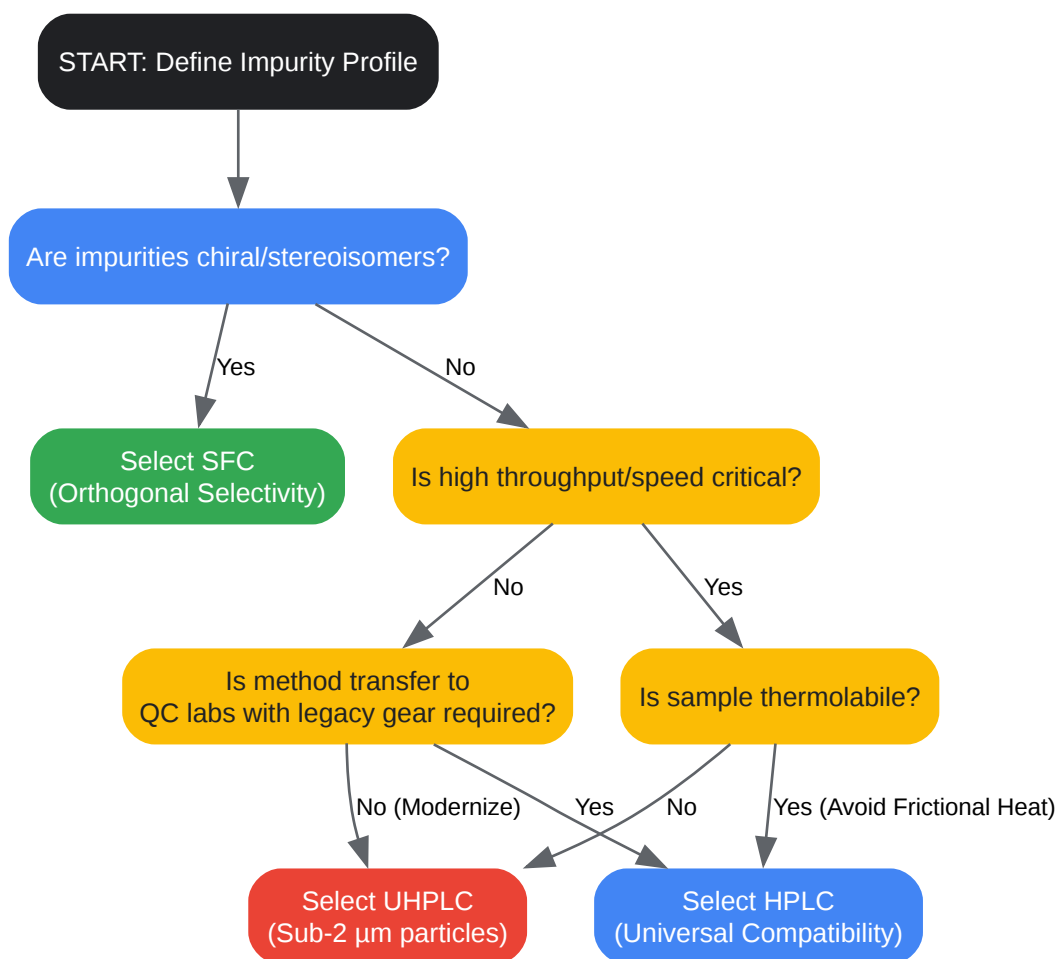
START: Define Impurity Profile

Are impurities chiral/stereoisomers?

Yes

No

Select SFC
(Orthogonal Selectivity)

Is high throughput/speed critical?

No

Yes

Is method transfer to
QC labs with legacy gear required?

Is sample thermolabile?

No (Modernize)

Yes

No

Yes (Avoid Frictional Heat)

Select UHPLC
(Sub-2 µm particles)

Select HPLC
(Universal Compatibility)